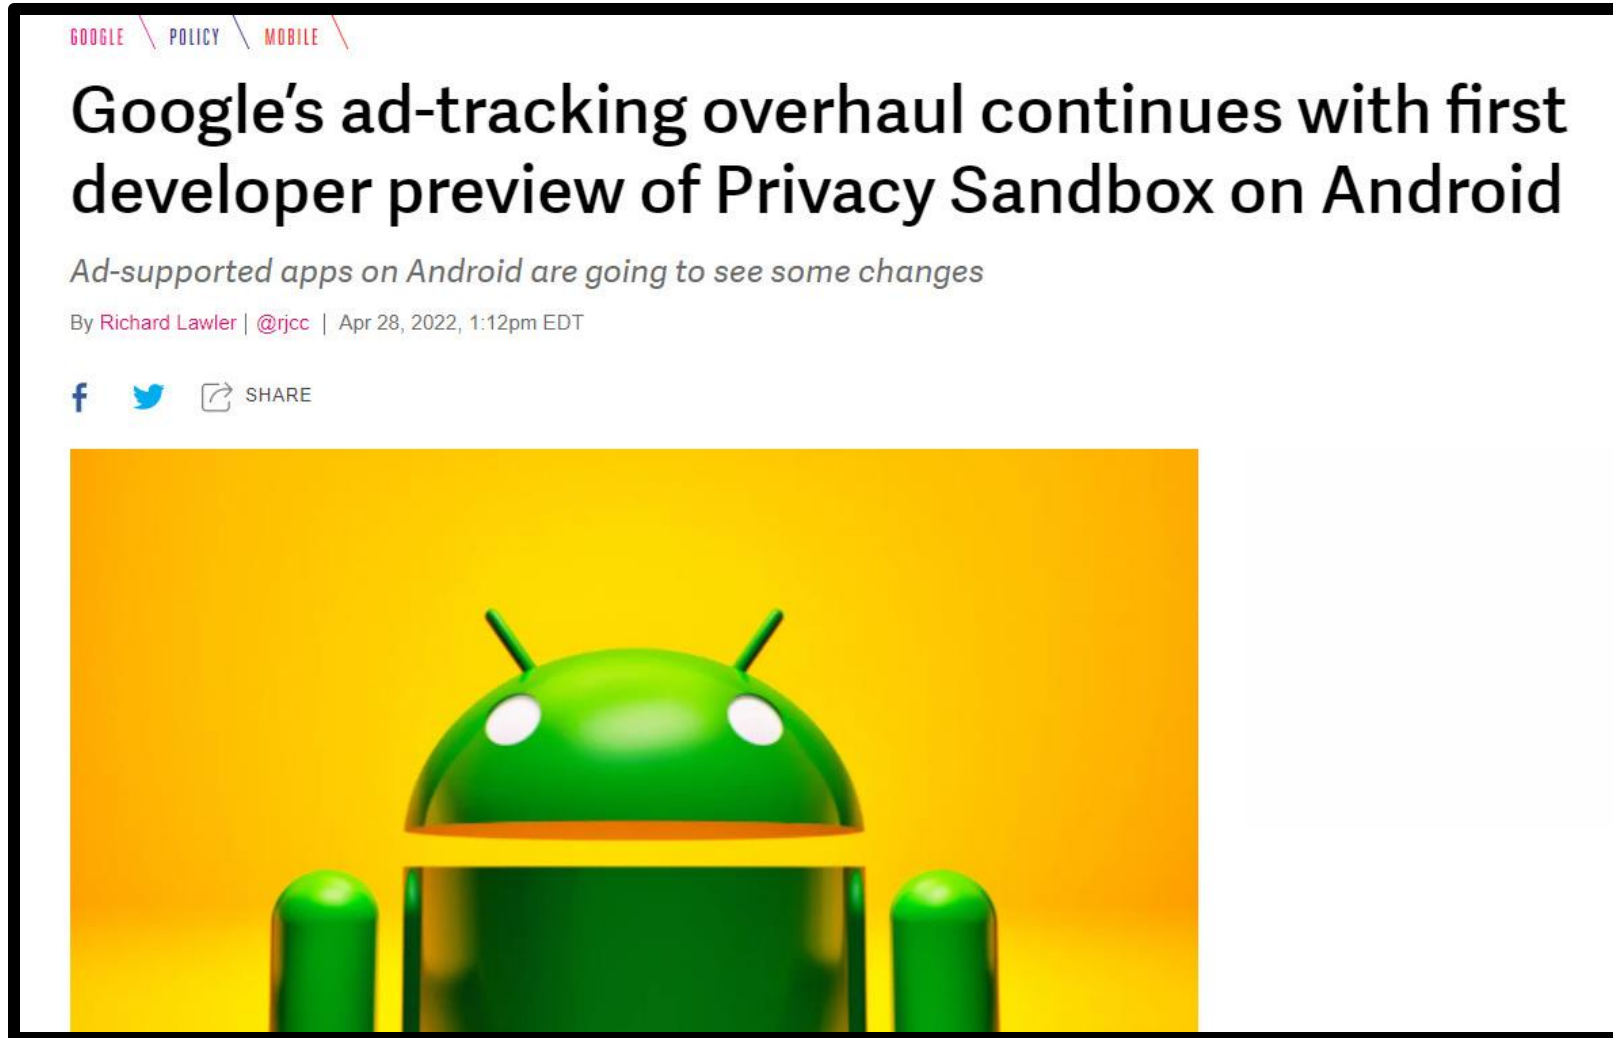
GOOGLE \ POLICY \ MOBILE \

Google's ad-tracking overhaul continues with first developer preview of Privacy Sandbox on Android

Ad-supported apps on Android are going to see some changes

By Richard Lawler | @rjcc | Apr 28, 2022, 1:12pm EDT

SHARE